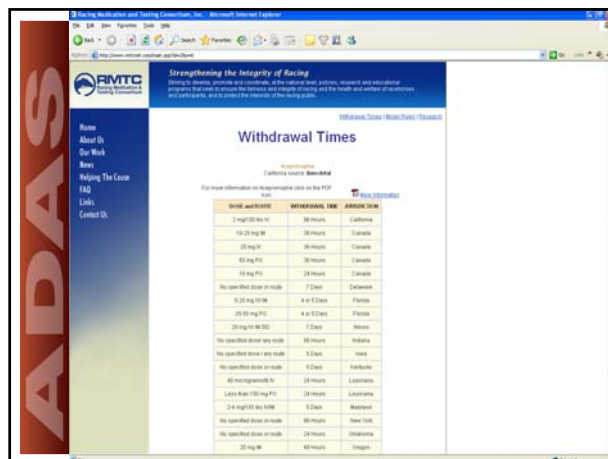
Racing Medication and Testing Consortium, Inc. - Microsoft Internet Explorer

RMTC Racing Medication & Testing Consortium

Strengthening the Integrity of Racing

Home
About Us
Our Work
News
Helping The Cause
FAQ
Links
Contact Us

Withdrawal Times | Model Rules | Research

Withdrawal Times

Acepromazine
California source: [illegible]

For more information on Acepromazine click on the PDF icon: More Information

| DOSE and ROUTE | WITHDRAWAL TIME | JURISDICTION |
|---|---|---|
| 2 mg/100 lbs IV | 96 Hours | California |
| 10-25 mg IM | 36 Hours | Canada |
| 25 mg IV | 36 Hours | Canada |
| 50 mg PO | 36 Hours | Canada |
| 10 mg PO | 24 Hours | Canada |
| No specified dose or route | 7 Days | Delaware |
| 5-20 mg IV IM | 4 or 5 Days | Florida |
| 25-50 mg PO | 4 or 5 Days | Florida |
| 20 mg IV IM SID | 7 Days | Illinois |
| No specified dose/ any route | 96 Hours | Indiana |
| No specified dose / any route | 5 Days | Iowa |
| No specified dose or route | 5 Days | Kentucky |
| 40 micrograms/lb IV | 24 Hours | Louisiana |
| Less than 150 mg PO | 24 Hours | Louisiana |
| 2-4 mg/100 lbs IV/IM | 5 Days | Maryland |
| No specified dose or route | 96 Hours | New York |
| No specified dose or route | 24 Hours | Oklahoma |
| 20 mg IM | 48 Hours | Oregon |

ADAS